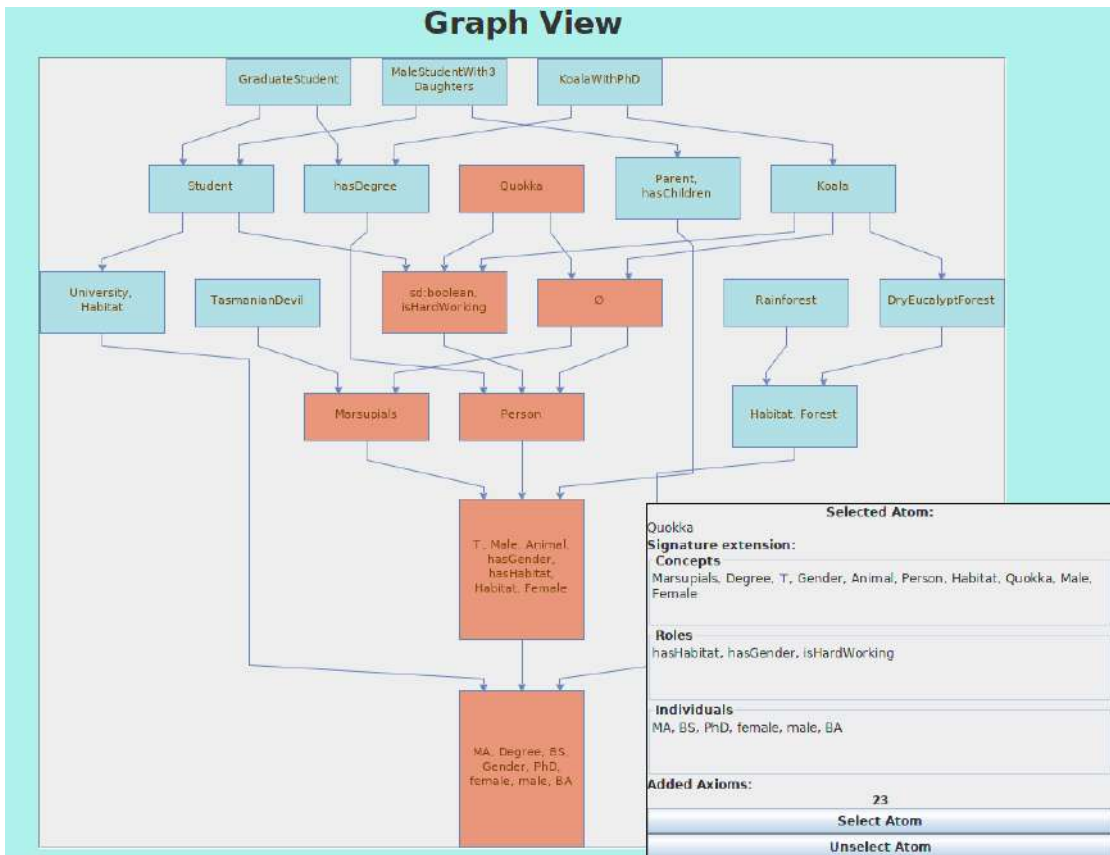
Graph View

GraduateStudent

MaleStudentWith3 Daughters

KoalaWithPhD

Student

hasDegree

Quokka

Parent, hasChildren

Koala

University, Habitat

TasmanianDevil

xsd:boolean, isHardWorking

Ø

Rainforest

DryEucalyptForest

Marsupials

Person

Habitat, Forest

T, Male, Animal, hasGender, hasHabitat, Habitat, Female

MA, Degree, BS, Gender, PhD, female, male, BA

Selected Atom:
Quokka
Signature extension:
Concepts
Marsupials, Degree, T, Gender, Animal, Person, Habitat, Quokka, Male, Female

Roles
hasHabitat, hasGender, isHardWorking

Individuals
MA, BS, PhD, female, male, BA

Added Axioms:
23

Select Atom

Unselect Atom